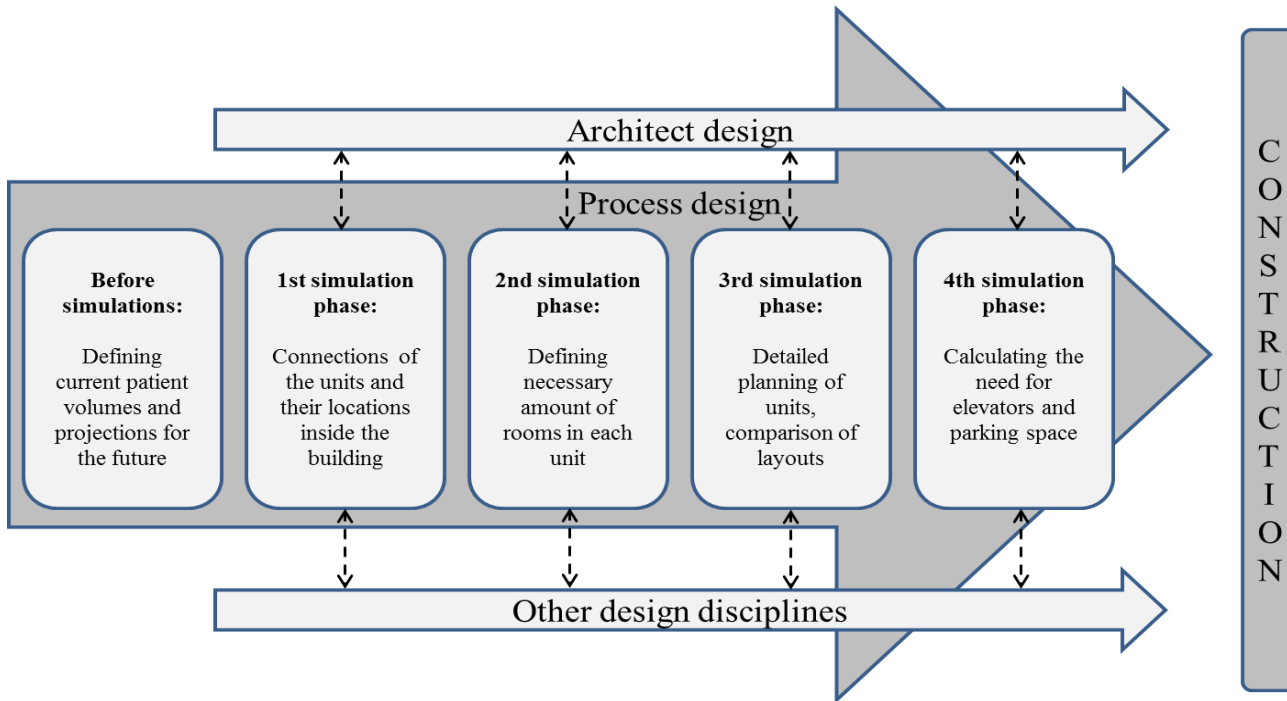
Architect design

Process design

**Before simulations:**

Defining current patient volumes and projections for the future

**1st simulation phase:**

Connections of the units and their locations inside the building

**2nd simulation phase:**

Defining necessary amount of rooms in each unit

**3rd simulation phase:**

Detailed planning of units, comparison of layouts

**4th simulation phase:**

Calculating the need for elevators and parking space

Other design disciplines

CONSTRUCTION